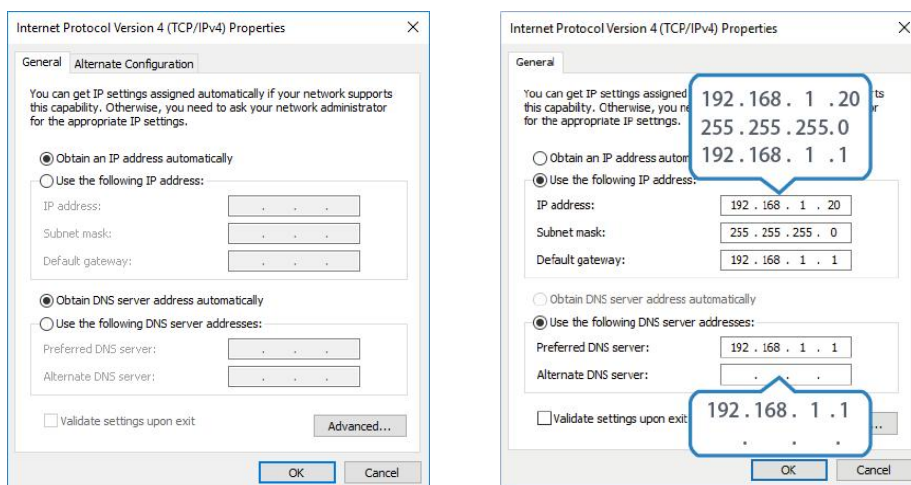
Internet Protocol Version 4 (TCP/IPv4) Properties

General | Alternate Configuration

You can get IP settings assigned automatically if your network supports this capability. Otherwise, you need to ask your network administrator for the appropriate IP settings.

Obtain an IP address automatically

Use the following IP address:

IP address: . . .

Subnet mask: . . .

Default gateway: . . .

Obtain DNS server address automatically

Use the following DNS server addresses:

Preferred DNS server: . . .

Alternate DNS server: . . .

Validate settings upon exit

Advanced...

OK | Cancel

Internet Protocol Version 4 (TCP/IPv4) Properties

General

You can get IP settings assigned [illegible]ts this capability. Otherwise, you ne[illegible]r for the appropriate IP settngs.

192.168. 1 .20

255.255.255.0

192.168. 1 .1

Obtain an IP address autom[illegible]

Use the following IP address:

IP address: 192 . 168 . 1 . 20

Subnet mask: 255 . 255 . 255 . 0

Default gateway: 192 . 168 . 1 . 1

Obtain DNS server address automatically

Use the following DNS server addresses:

Preferred DNS server: 192 . 168 . 1 . 1

Alternate DNS server: . . .

Validate settings upon exit

192.168. 1 .1

. . .

...

OK | Cancel